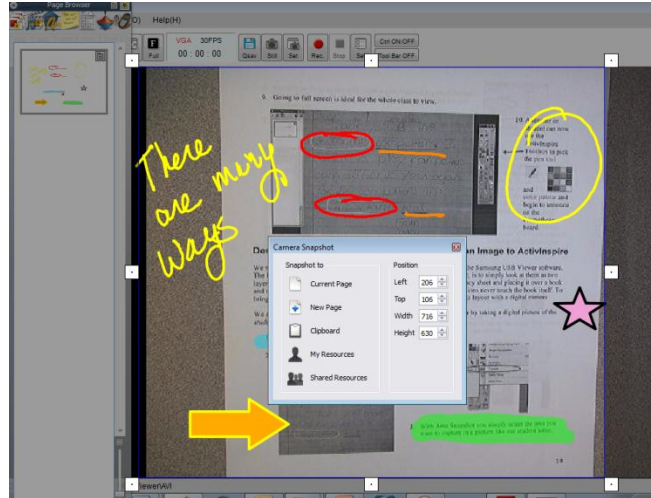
Page Browser

D) Help(H)

F
Full

VGA 30FPS
00 : 00 : 00

Clear Still Set Rec. Stop Set

Ctrl ON/OFF
Tool Bar OFF

9. Going to full screen is ideal for the whole class to view.

10. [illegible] can now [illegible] the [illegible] Toolbox to pick the pen tool

and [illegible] colour and begin to annotate on the flipchart board.

There are many Ways

De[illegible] Image to ActivInspire

Camera Snapshot

Snapshot to
Current Page
New Page
Clipboard
My Resources
Shared Resources

Position
Left 206
Top 106
Width 716
Height 630

With Area Snapshot you simply select the area you want to capture as a picture for our student notes.

19

iewerAVI